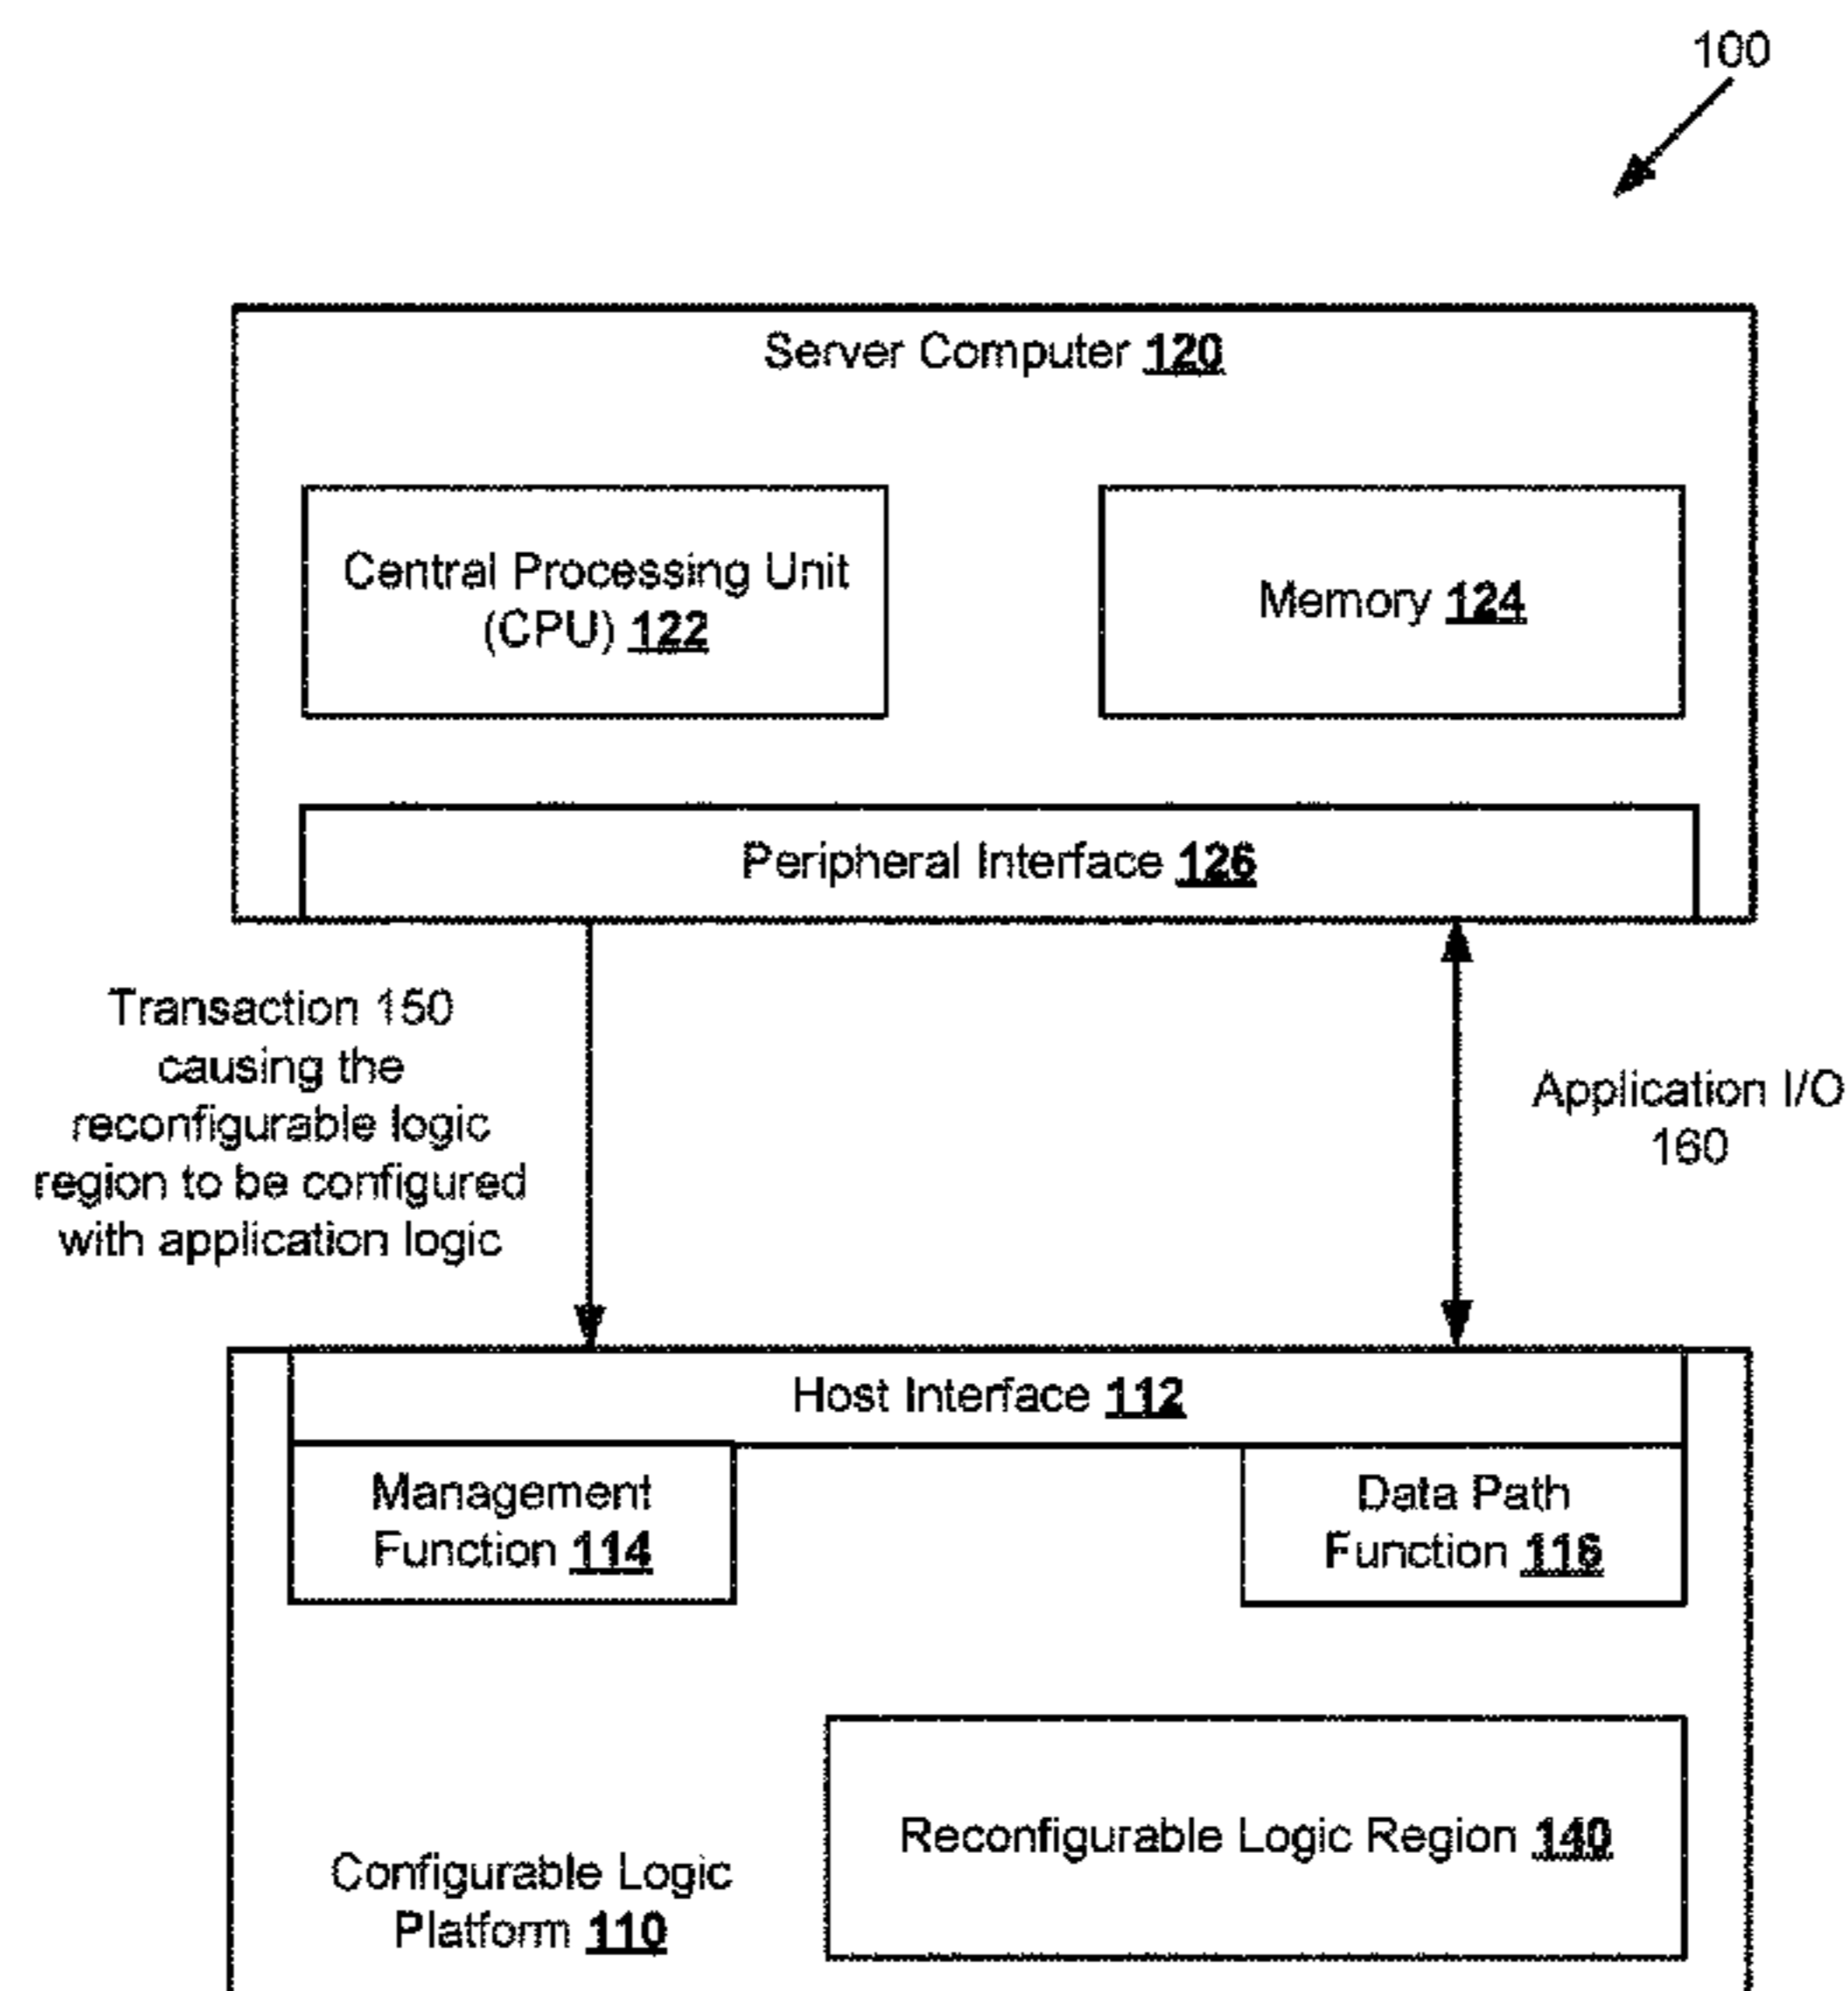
100

Server Computer 120

Central Processing Unit (CPU) 122

Memory 124

Peripheral Interface 126

Transaction 150 causing the reconfigurable logic region to be configured with application logic

Application I/O 160

Host Interface 112

Management Function 114

Data Path Function 116

Reconfigurable Logic Region 140

Configurable Logic Platform 110